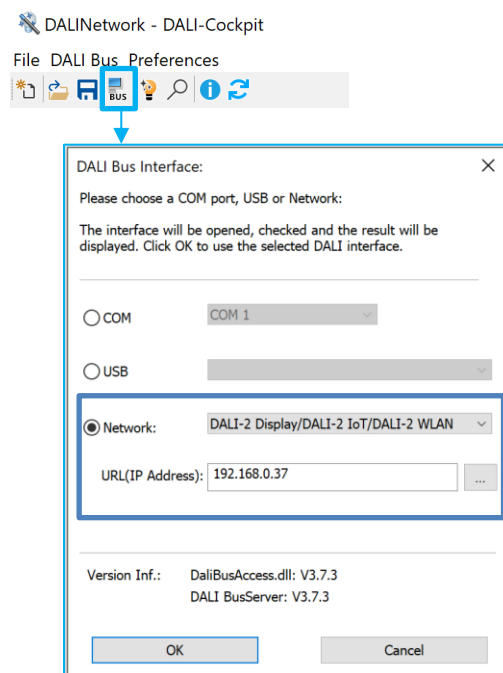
DALINetwork - DALI-Cockpit

File DALI Bus Preferences

BUS

DALI Bus Interface:

Please choose a COM port, USB or Network:

The interface will be opened, checked and the result will be displayed. Click OK to use the selected DALI interface.

COM COM 1

USB

Network: DALI-2 Display/DALI-2 IoT/DALI-2 WLAN

URL(IP Address): 192.168.0.37 ...

Version Inf.: DaliBusAccess.dll: V3.7.3
DALI BusServer: V3.7.3

OK Cancel